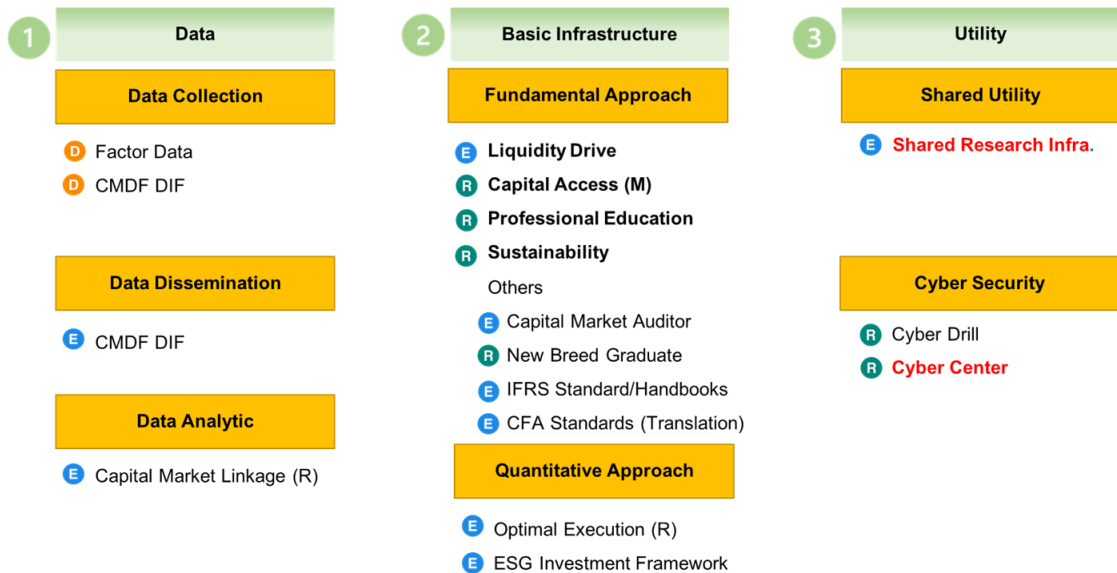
1 Data

Data Collection

D Factor Data
D CMDF DIF

Data Dissemination

E CMDF DIF

Data Analytic

E Capital Market Linkage (R)

2 Basic Infrastructure

Fundamental Approach

E Liquidity Drive
R Capital Access (M)
R Professional Education
R Sustainability
Others
E Capital Market Auditor
R New Breed Graduate
E IFRS Standard/Handbooks
E CFA Standards (Translation)

Quantitative Approach

E Optimal Execution (R)
E ESG Investment Framework

3 Utility

Shared Utility

E Shared Research Infra.

Cyber Security

R Cyber Drill
R Cyber Center